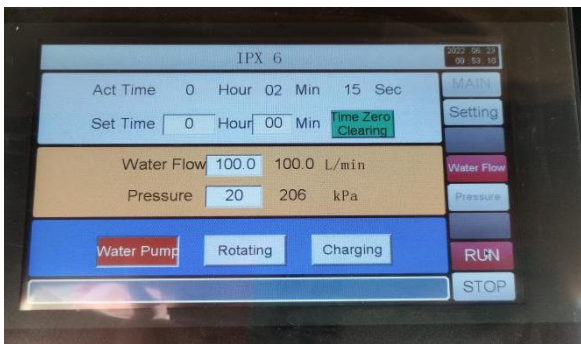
IPX 6

2022 06 23
09 53 10

Act Time 0 Hour 02 Min 15 Sec

Set Time 0 Hour 00 Min

Time Zero Clearing

Water Flow 100.0 100.0 L/min

Pressure 20 206 kPa

Water Pump

Rotating

Charging

MAIN

Setting

Water Flow

Pressure

RUN

STOP